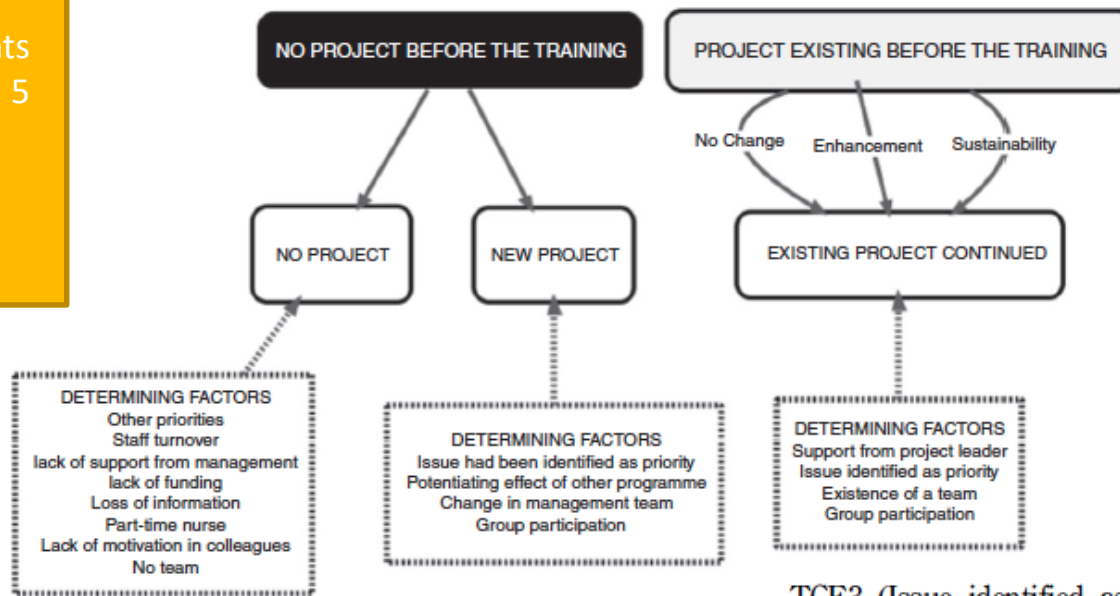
nts
5

NO PROJECT BEFORE THE TRAINING

PROJECT EXISTING BEFORE THE TRAINING

No Change

Enhancement

Sustainability

NO PROJECT

NEW PROJECT

EXISTING PROJECT CONTINUED

DETERMINING FACTORS
Other priorities
Staff turnover
lack of support from management
lack of funding
Loss of information
Part-time nurse
Lack of motivation in colleagues
No team

DETERMINING FACTORS
Issue had been identified as priority
Potentiating effect of other programme
Change in management team
Group participation

DETERMINING FACTORS
Support from project leader
Issue identified as priority
Existence of a team
Group participation

TCF3 (Issue identified as